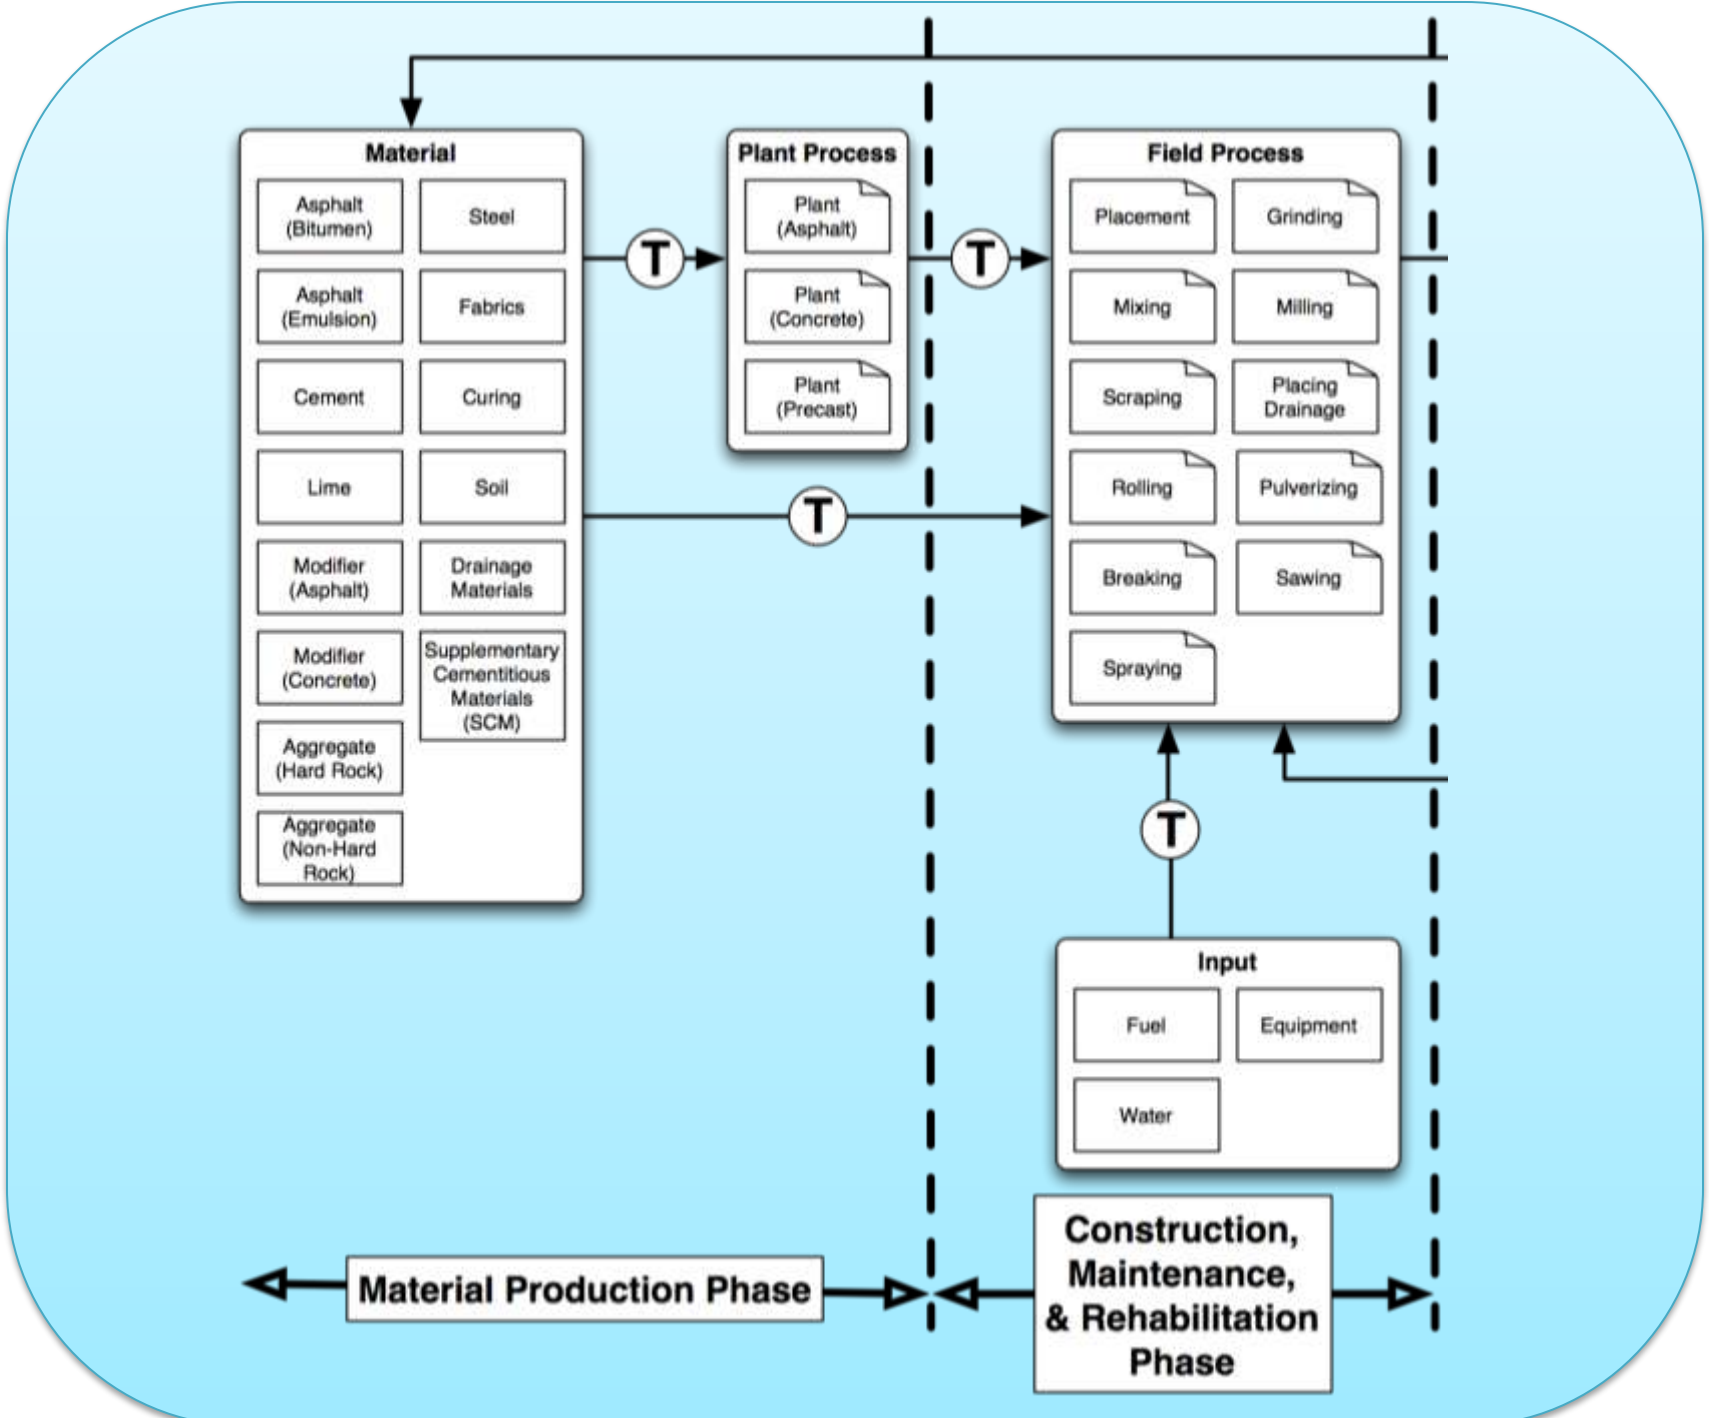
Material

Asphalt (Bitumen)
Steel
Asphalt (Emulsion)
Fabrics
Cement
Curing
Lime
Soil
Modifier (Asphalt)
Drainage Materials
Modifier (Concrete)
Supplementary Cementitious Materials (SCM)
Aggregate (Hard Rock)
Aggregate (Non-Hard Rock)

T

Plant Process

Plant (Asphalt)
Plant (Concrete)
Plant (Precast)

T

T

Field Process

Placement
Grinding
Mixing
Milling
Scraping
Placing Drainage
Rolling
Pulverizing
Breaking
Sawing
Spraying

T

Input

Fuel
Equipment
Water

Material Production Phase

Construction, Maintenance, & Rehabilitation Phase